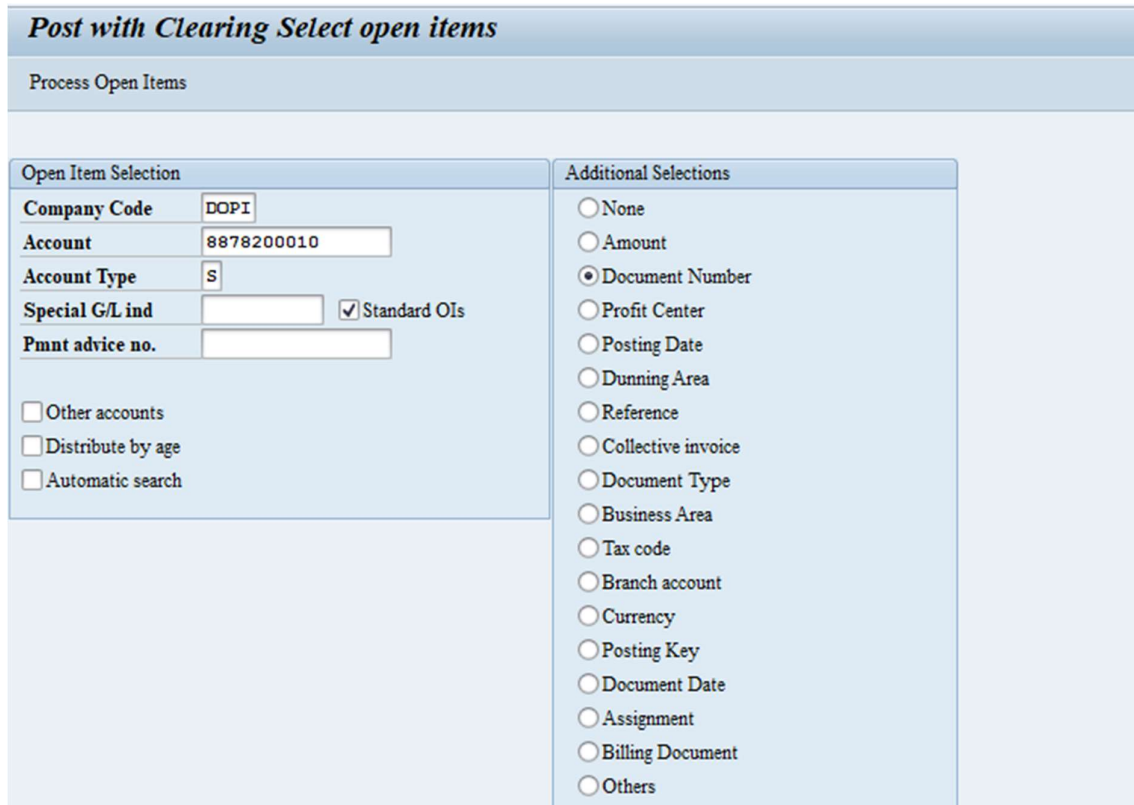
Post with Clearing Select open items

Process Open Items

Open Item Selection

Company Code DOPI
Account 8878200010
Account Type S
Special G/L ind
Standard OIs
Pmnt advice no.

Other accounts
Distribute by age
Automatic search

Additional Selections

None
Amount
Document Number
Profit Center
Posting Date
Dunning Area
Reference
Collective invoice
Document Type
Business Area
Tax code
Branch account
Currency
Posting Key
Document Date
Assignment
Billing Document
Others